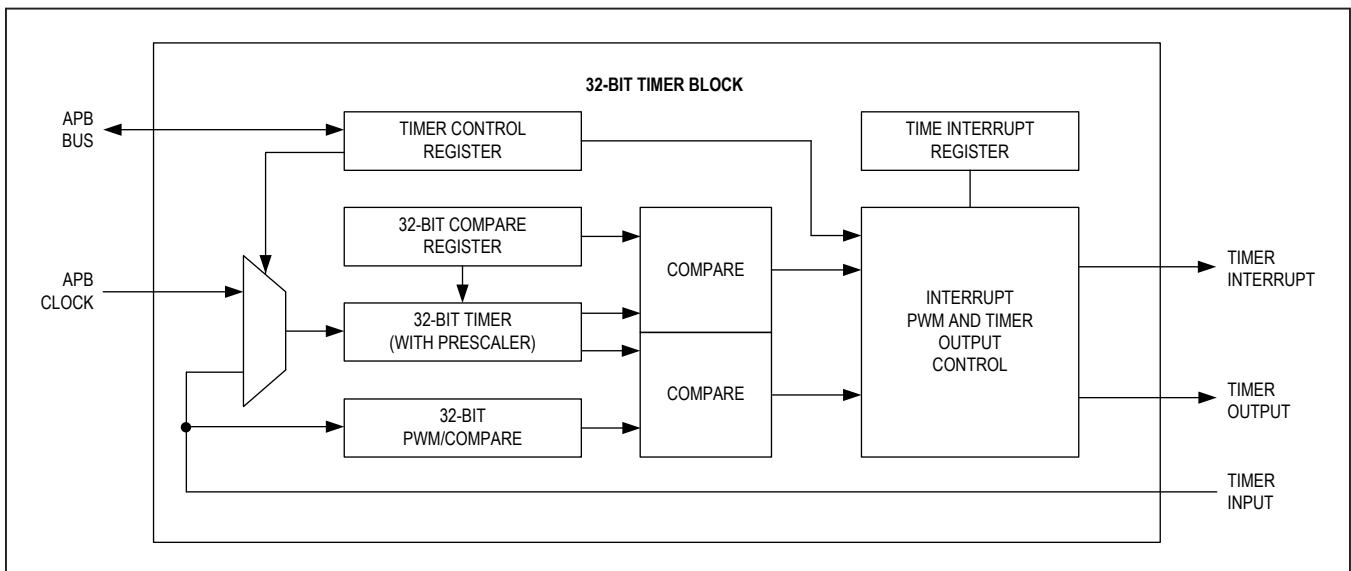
32-BIT TIMER BLOCK

APB BUS

TIMER CONTROL REGISTER

TIME INTERRUPT REGISTER

32-BIT COMPARE REGISTER

APB CLOCK

COMPARE

TIMER INTERRUPT

32-BIT TIMER (WITH PRESCALER)

INTERRUPT PWM AND TIMER OUTPUT CONTROL

COMPARE

TIMER OUTPUT

32-BIT PWM/COMPARE

TIMER INPUT